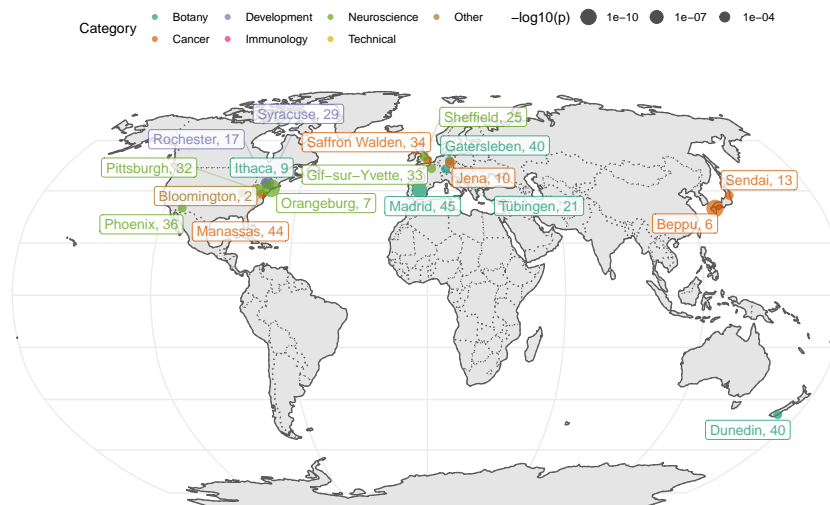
Category Botany Development Neuroscience Other Cancer Immunology Technical
−log10(p) 1e−10 1e−07 1e−04

Syracuse, 29
Rochester, 17
Sheffield, 25
Saffron Walden, 34
Gatersleben, 40
Pittsburgh, 32
Ithaca, 9
Gif−sur−Yvette, 33
Jena, 10
Sendai, 13
Bloomington, 2
Orangeburg, 7
Madrid, 45
Tübingen, 21
Phoenix, 36
Manassas, 44
Beppu, 6
Dunedin, 40